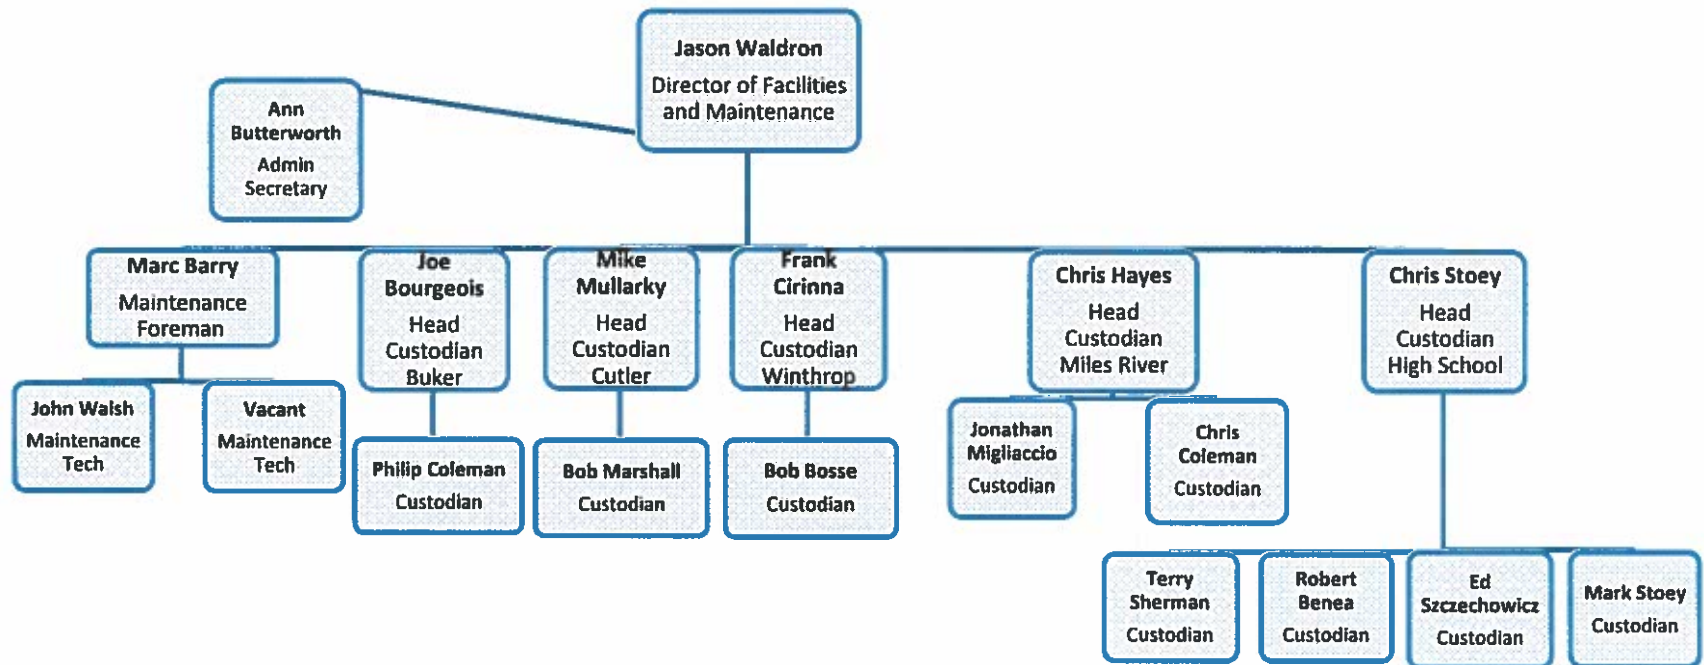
Jason Waldron
Director of Facilities and Maintenance

Ann Butterworth
Admin Secretary

Marc Barry
Maintenance Foreman

John Walsh
Maintenance Tech

Vacant
Maintenance Tech

Joe Bourgeois
Head Custodian Buker

Philip Coleman
Custodian

Mike Mullarky
Head Custodian Cutler

Bob Marshall
Custodian

Frank Cirinna
Head Custodian Winthrop

Bob Bosse
Custodian

Chris Hayes
Head Custodian Miles River

Jonathan Migliaccio
Custodian

Chris Coleman
Custodian

Chris Stoey
Head Custodian High School

Terry Sherman
Custodian

Robert Benea
Custodian

Ed Szczechowicz
Custodian

Mark Stoey
Custodian